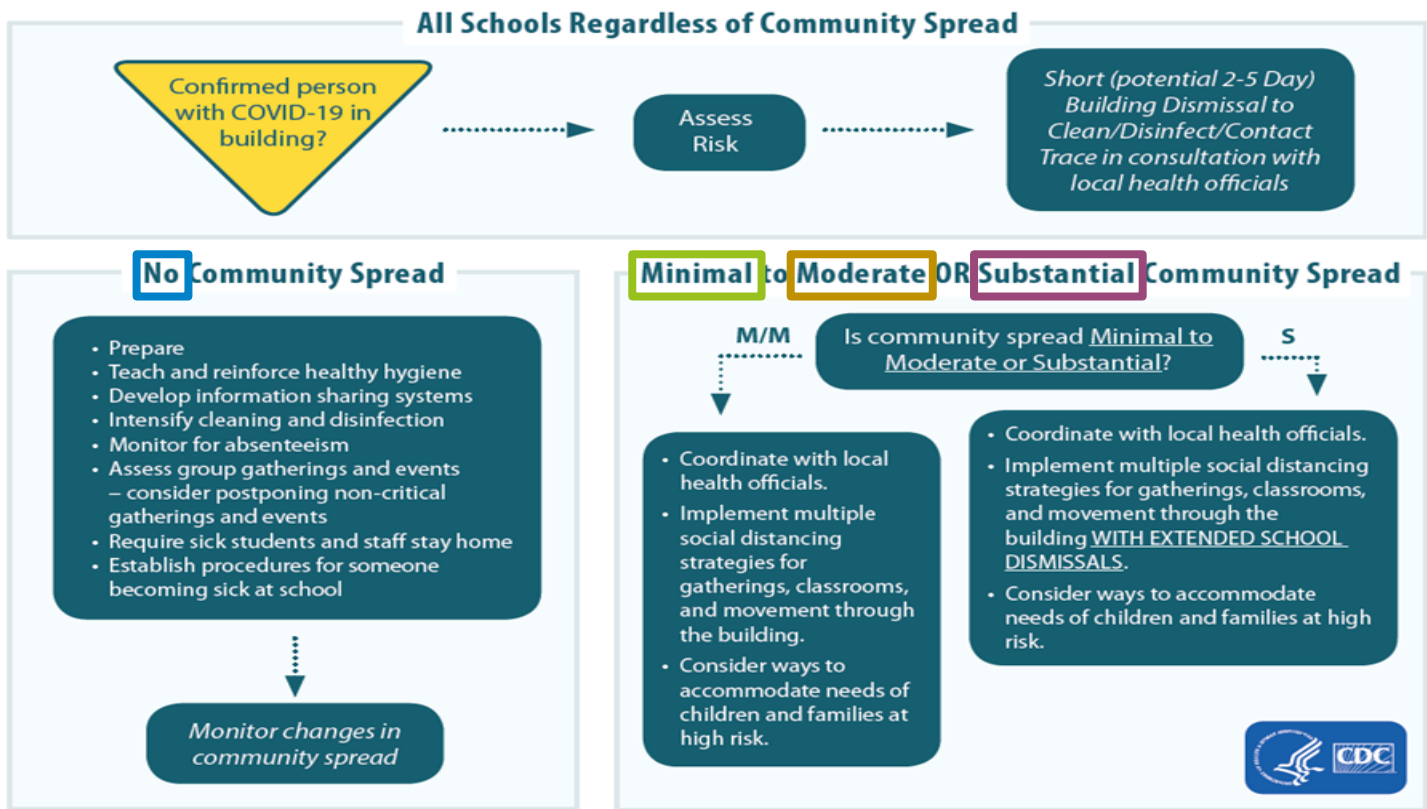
All Schools Regardless of Community Spread

Confirmed person with COVID-19 in building?

Assess Risk

Short (potential 2-5 Day) Building Dismissal to Clean/Disinfect/Contact Trace in consultation with local health officials

No Community Spread

- Prepare
- Teach and reinforce healthy hygiene
- Develop information sharing systems
- Intensify cleaning and disinfection
- Monitor for absenteeism
- Assess group gatherings and events – consider postponing non-critical gatherings and events
- Require sick students and staff stay home
- Establish procedures for someone becoming sick at school

Monitor changes in community spread

Minimal to Moderate OR Substantial Community Spread

M/M

Is community spread Minimal to Moderate or Substantial?

S

- Coordinate with local health officials.
- Implement multiple social distancing strategies for gatherings, classrooms, and movement through the building.
- Consider ways to accommodate needs of children and families at high risk.

- Coordinate with local health officials.
- Implement multiple social distancing strategies for gatherings, classrooms, and movement through the building WITH EXTENDED SCHOOL DISMISSALS.
- Consider ways to accommodate needs of children and families at high risk.

CDC